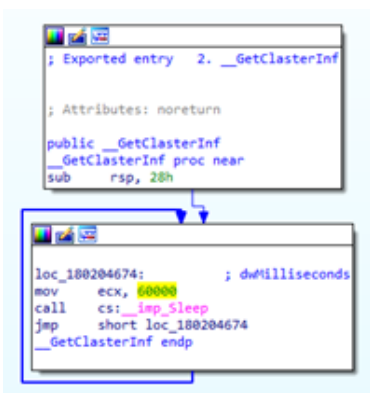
; Exported entry 2. __GetClasterInf

; Attributes: noreturn

public __GetClasterInf
__GetClasterInf proc near
sub rsp, 28h

loc_180204674: ; dwMilliseconds
mov ecx, 60000
call cs:__imp_Sleep
jmp short loc_180204674
__GetClasterInf endp